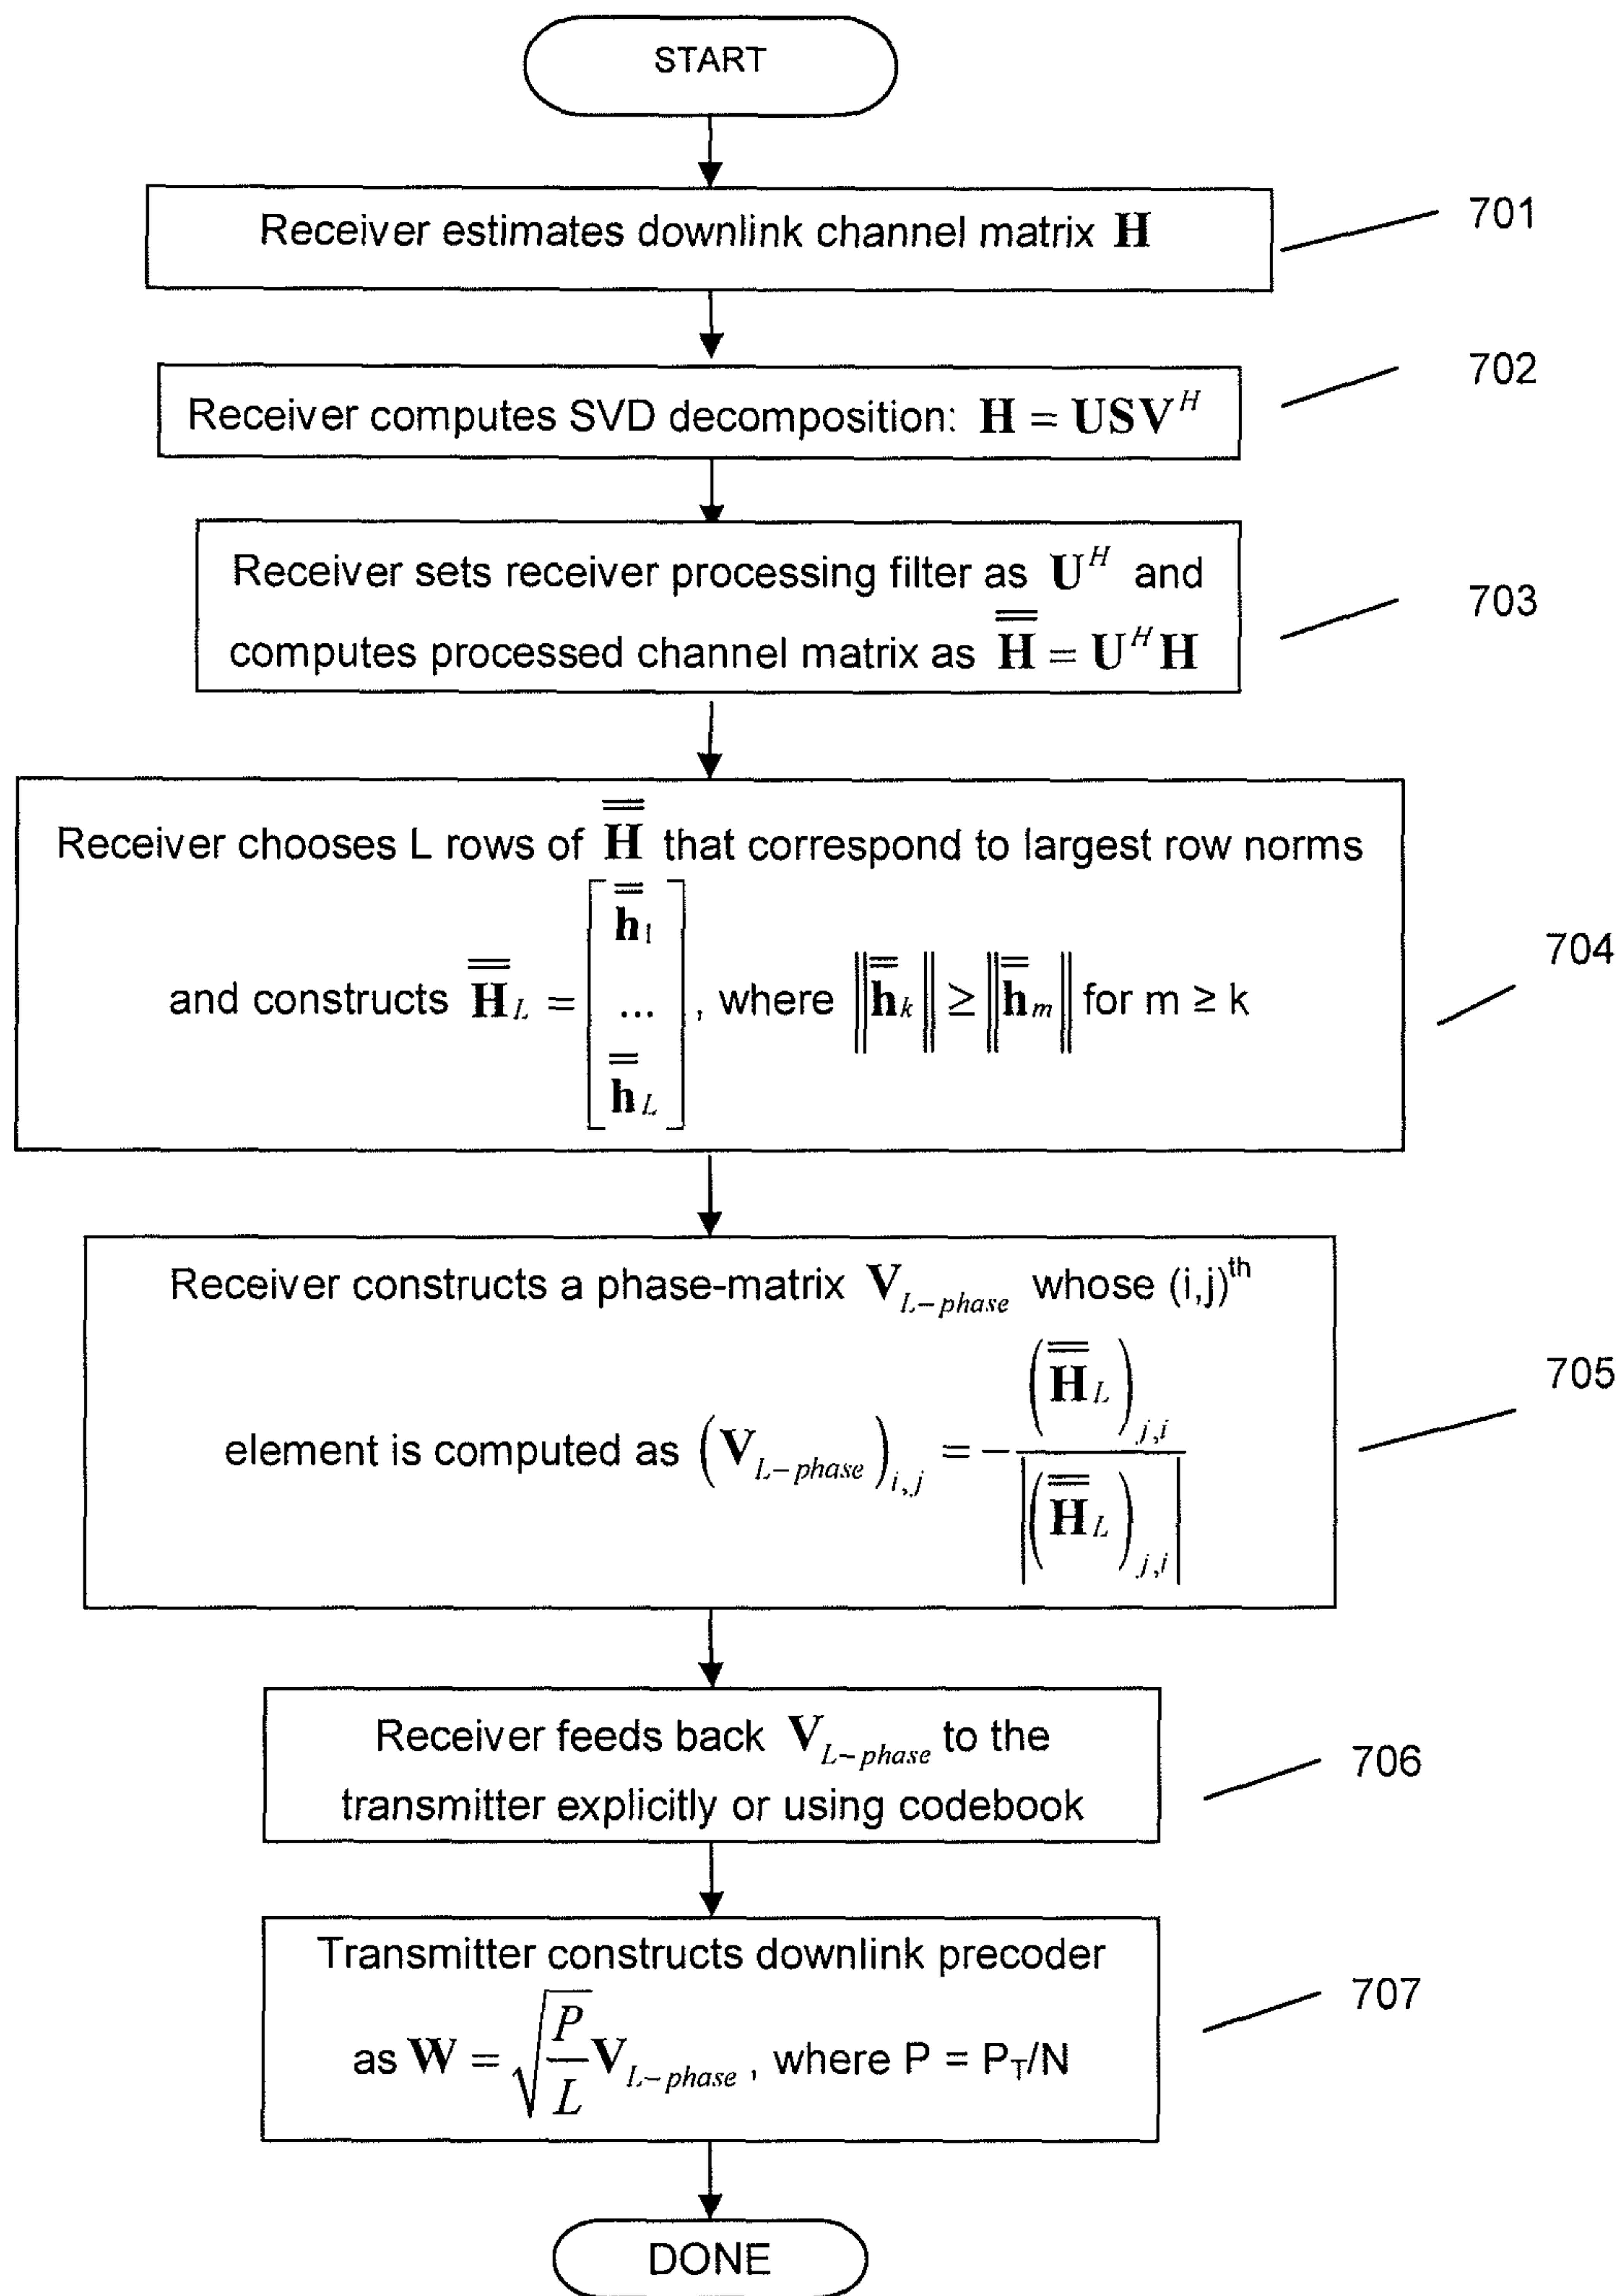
START

Receiver estimates downlink channel matrix $\mathbf{H}$

701

Receiver computes SVD decomposition: $\mathbf{H} = \mathbf{USV}^H$

702

Receiver sets receiver processing filter as $\mathbf{U}^H$ and computes processed channel matrix as $\overline{\overline{\mathbf{H}}} = \mathbf{U}^H\mathbf{H}$

703

Receiver chooses L rows of $\overline{\overline{\mathbf{H}}}$ that correspond to largest row norms and constructs $\overline{\overline{\mathbf{H}}}_L = \begin{bmatrix} \overline{\overline{\mathbf{h}}}_1 \\ \dots \\ \overline{\overline{\mathbf{h}}}_L \end{bmatrix}$, where $\left\|\overline{\overline{\mathbf{h}}}_k\right\| \geq \left\|\overline{\overline{\mathbf{h}}}_m\right\|$ for m ≥ k

704

Receiver constructs a phase-matrix $\mathbf{V}_{L-phase}$ whose (i,j)$^{th}$ element is computed as $\left(\mathbf{V}_{L-phase}\right)_{i,j} = -\frac{\left(\overline{\overline{\mathbf{H}}}_L\right)_{j,i}}{\left|\left(\overline{\overline{\mathbf{H}}}_L\right)_{j,i}\right|}$

705

Receiver feeds back $\mathbf{V}_{L-phase}$ to the transmitter explicitly or using codebook

706

Transmitter constructs downlink precoder as $\mathbf{W} = \sqrt{\frac{P}{L}}\mathbf{V}_{L-phase}$, where P = P$_T$/N

707

DONE